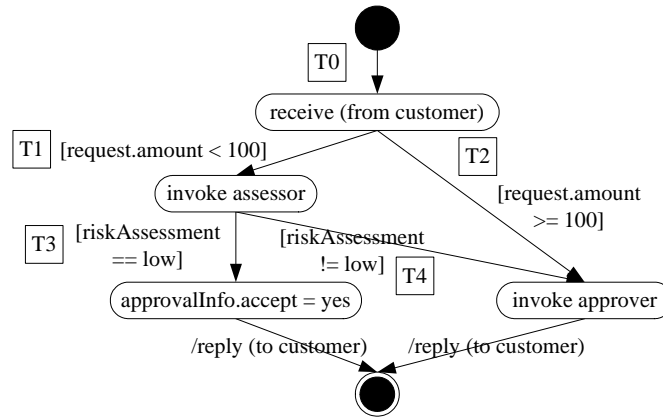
T0

receive (from customer)

T1 [request.amount < 100]

T2

invoke assessor

[request.amount >= 100]

T3 [riskAssessment == low]

[riskAssessment != low]

T4

approvalInfo.accept = yes

invoke approver

/reply (to customer)

/reply (to customer)